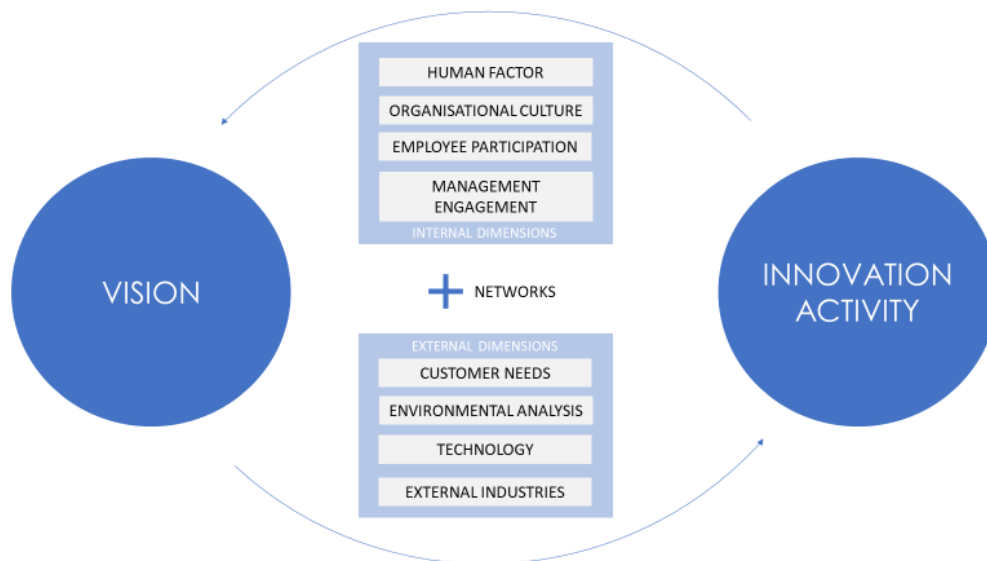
HUMAN FACTOR
ORGANISATIONAL CULTURE
EMPLOYEE PARTICIPATION
MANAGEMENT ENGAGEMENT
INTERNAL DIMENSIONS

VISION

+ NETWORKS

INNOVATION ACTIVITY

EXTERNAL DIMENSIONS
CUSTOMER NEEDS
ENVIRONMENTAL ANALYSIS
TECHNOLOGY
EXTERNAL INDUSTRIES